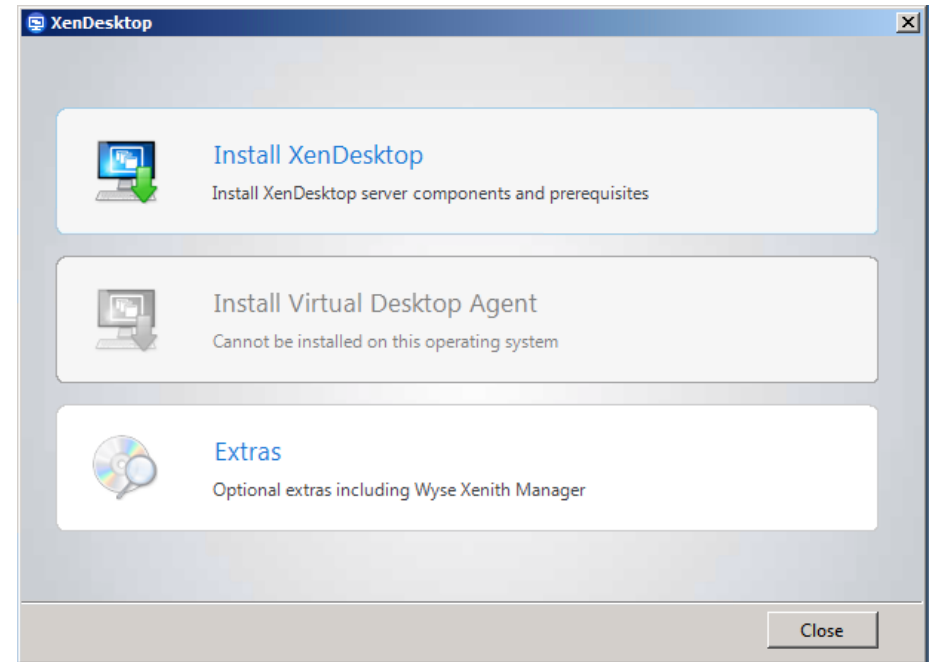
XenDesktop

Install XenDesktop
Install XenDesktop server components and prerequisites

Install Virtual Desktop Agent
Cannot be installed on this operating system

Extras
Optional extras including Wyse Xenith Manager

Close